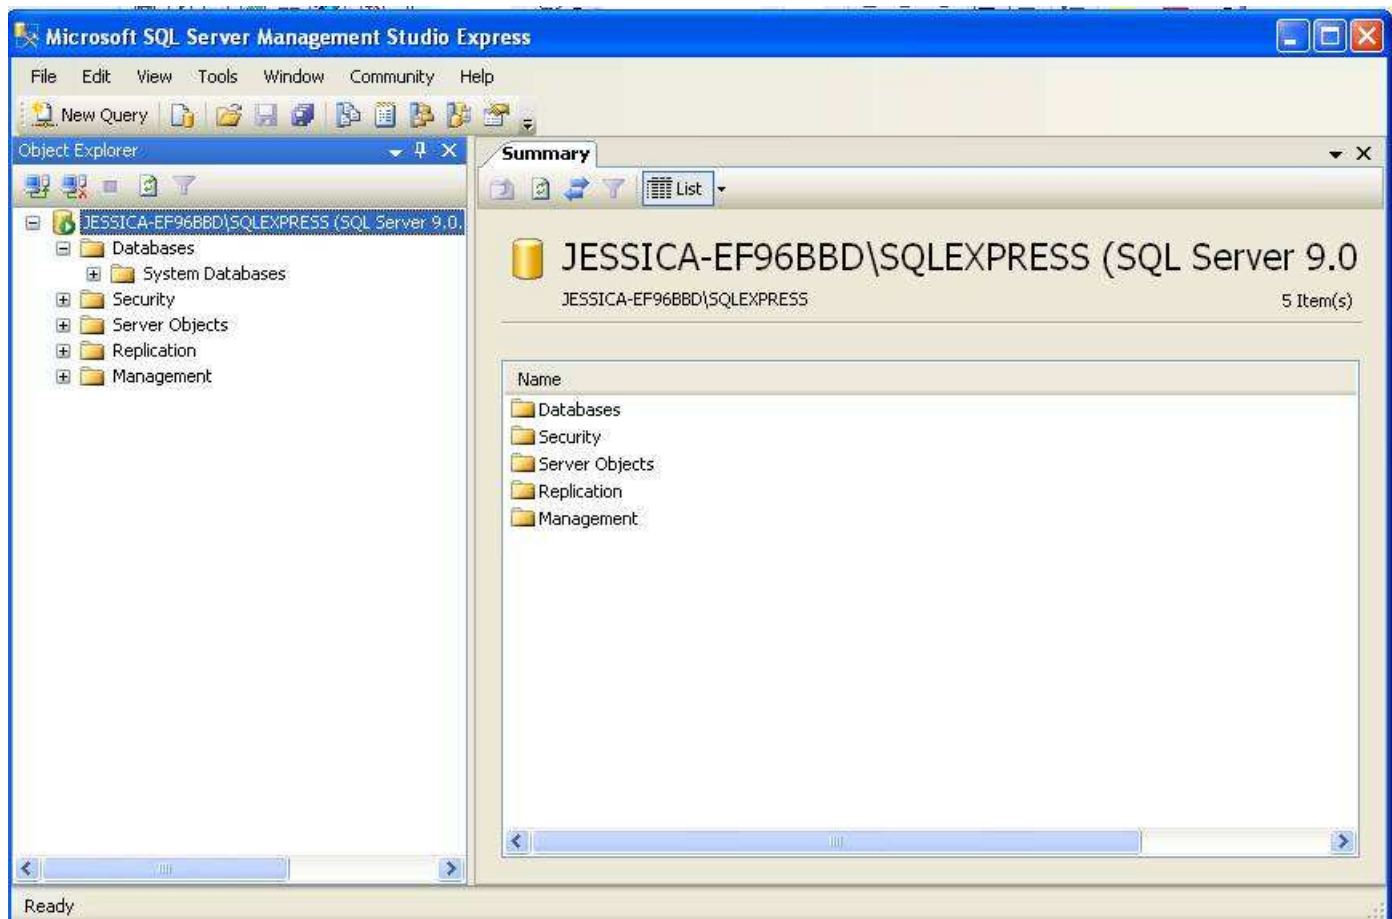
Microsoft SQL Server Management Studio Express

File Edit View Tools Window Community Help

New Query

Object Explorer

JESSICA-EF96BBD\SQLEXPRESS (SQL Server 9.0.
Databases
System Databases
Security
Server Objects
Replication
Management

Summary

List

JESSICA-EF96BBD\SQLEXPRESS (SQL Server 9.0

JESSICA-EF96BBD\SQLEXPRESS

5 Item(s)

| Name |
|---|
| Databases |
| Security |
| Server Objects |
| Replication |
| Management |

Ready